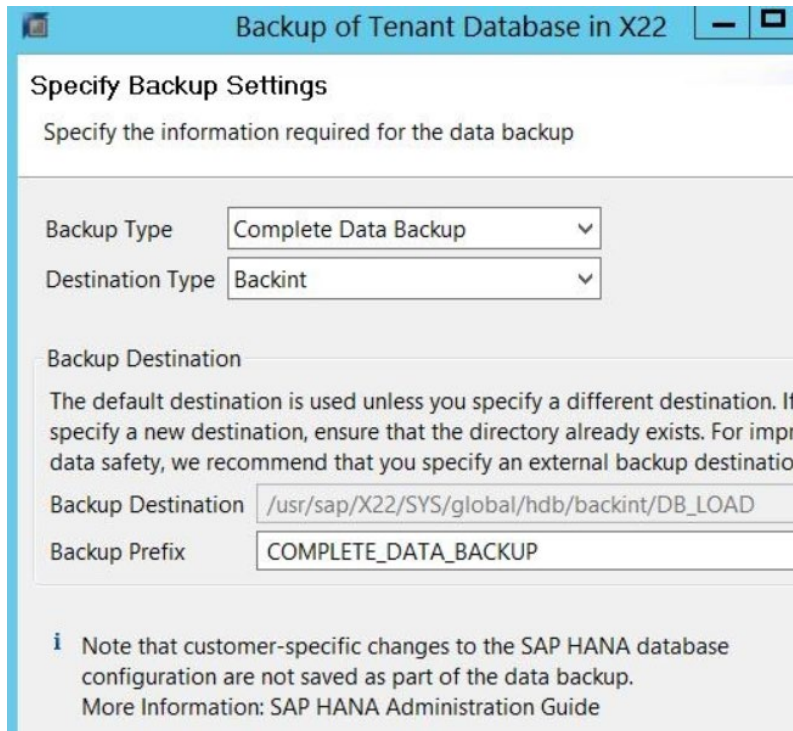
Backup of Tenant Database in X22

Specify Backup Settings

Specify the information required for the data backup

Backup Type | Complete Data Backup

Destination Type | Backint

Backup Destination

The default destination is used unless you specify a different destination. If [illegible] specify a new destination, ensure that the directory already exists. For impr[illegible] data safety, we recommend that you specify an external backup destinatio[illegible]

Backup Destination | /usr/sap/X22/SYS/global/hdb/backint/DB_LOAD

Backup Prefix | COMPLETE_DATA_BACKUP

i Note that customer-specific changes to the SAP HANA database configuration are not saved as part of the data backup.
More Information: SAP HANA Administration Guide